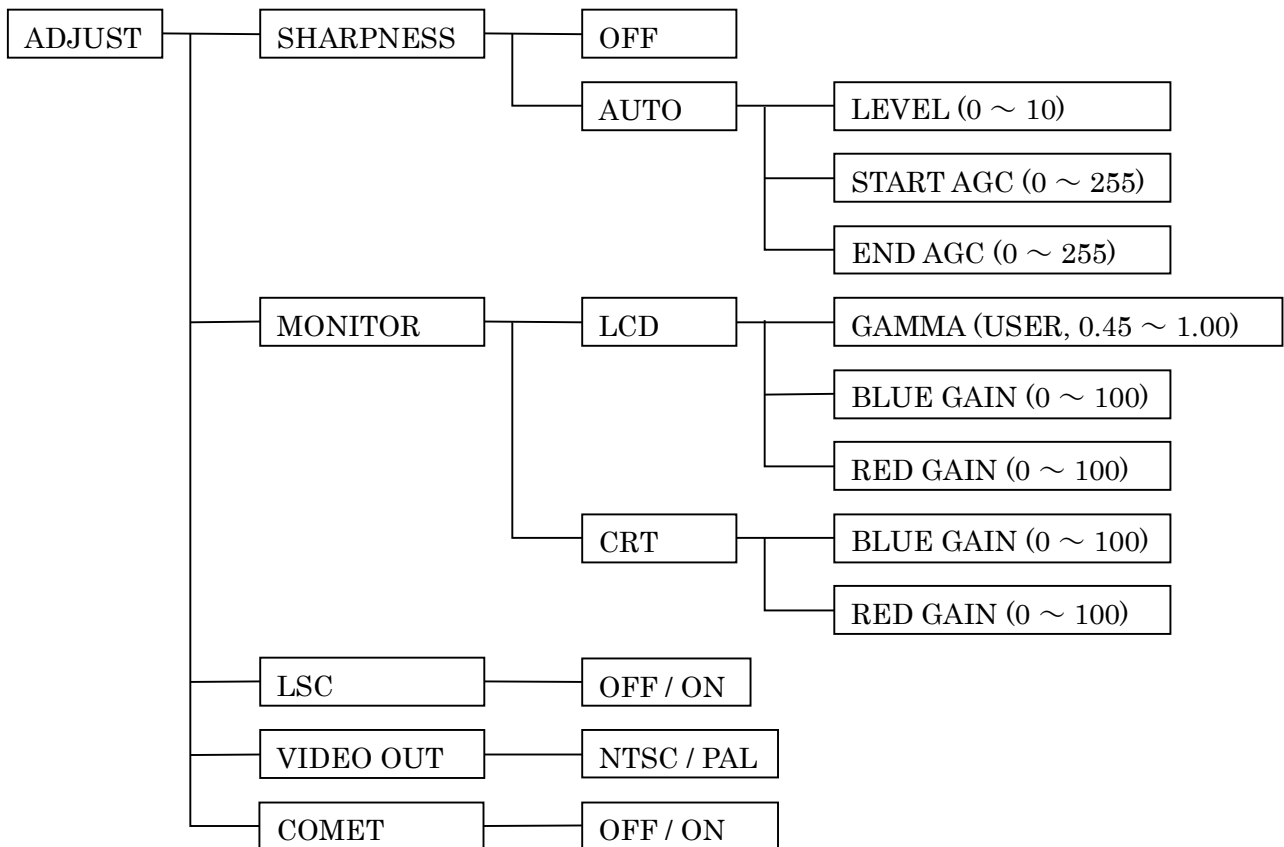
ADJUST

SHARPNESS
OFF
AUTO
LEVEL (0 ～ 10)
START AGC (0 ～ 255)
END AGC (0 ～ 255)

MONITOR
LCD
GAMMA (USER, 0.45 ～ 1.00)
BLUE GAIN (0 ～ 100)
RED GAIN (0 ～ 100)
CRT
BLUE GAIN (0 ～ 100)
RED GAIN (0 ～ 100)

LSC
OFF / ON

VIDEO OUT
NTSC / PAL

COMET
OFF / ON